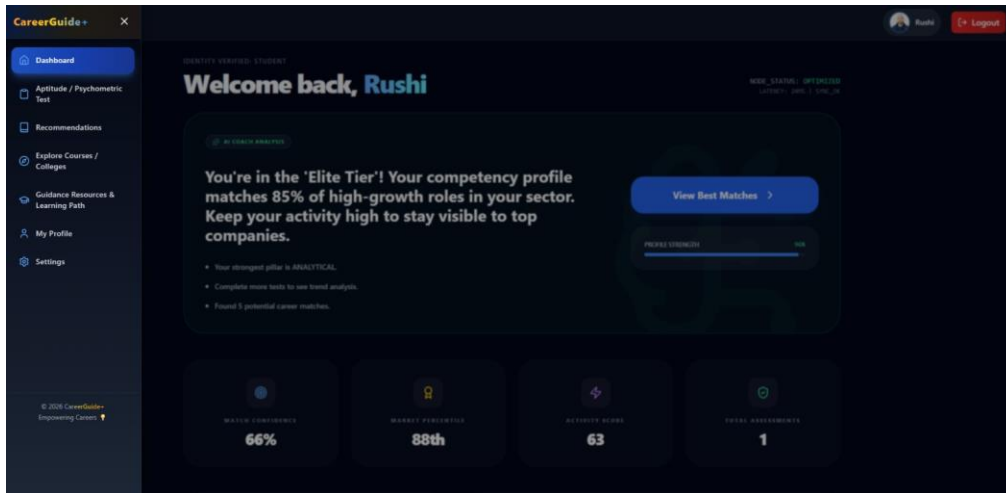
CareerGuide+ ×

Dashboard

Aptitude / Psychometric Test

Recommendations

Explore Courses / Colleges

Guidance Resources & Learning Path

My Profile

Settings

© 2026 CareerGuide+
Empowering Careers

Rushi

Logout

IDENTITY VERIFIED: STUDENT

Welcome back, Rushi

NODE_STATUS: OPTIMIZED
LATENCY: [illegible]

AI COACH ANALYSIS

You're in the 'Elite Tier'! Your competency profile matches 85% of high-growth roles in your sector. Keep your activity high to stay visible to top companies.

• Your strongest pillar is ANALYTICAL.

• Complete more tests to see trend analysis.

• Found 5 potential career matches.

View Best Matches >

PROFILE STRENGTH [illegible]

MATCH CONFIDENCE
66%

MARKET PERCENTILE
88th

ACTIVITY SCORE
63

TOTAL ASSESSMENTS
1